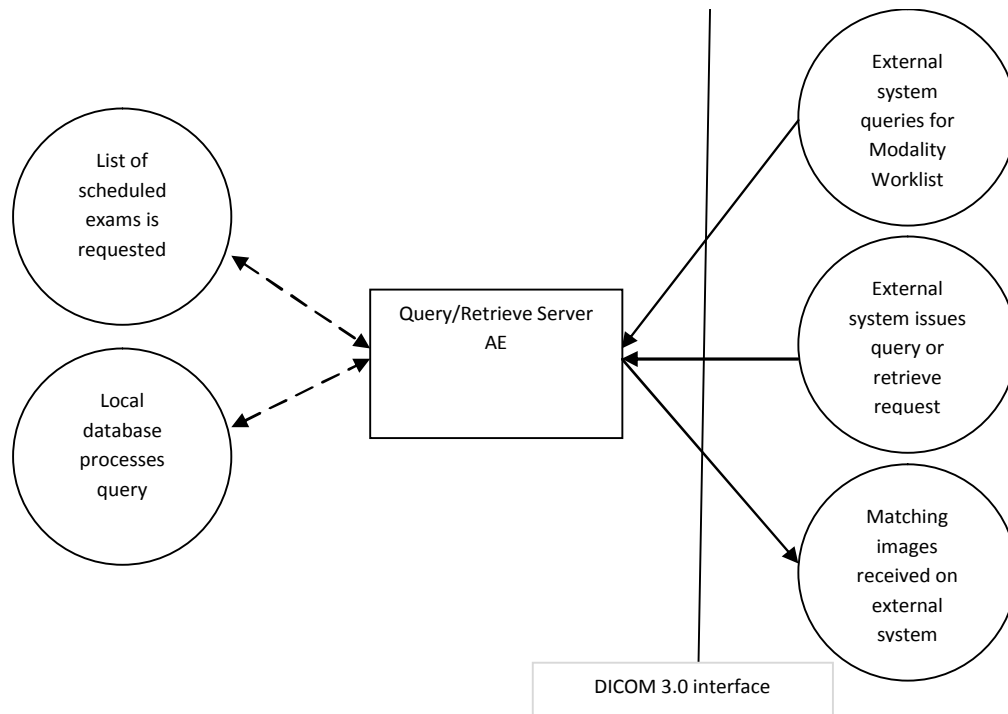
List of scheduled exams is requested

Local database processes query

Query/Retrieve Server AE

External system queries for Modality Worklist

External system issues query or retrieve request

Matching images received on external system

DICOM 3.0 interface